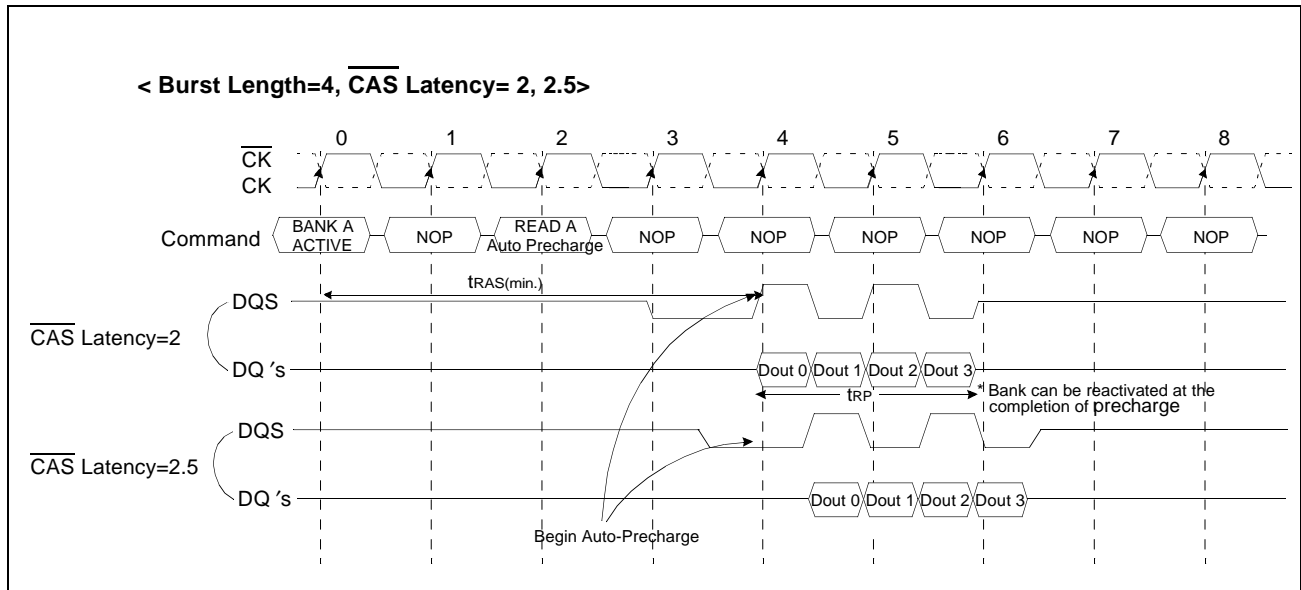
< Burst Length=4, $\overline{CAS}$ Latency= 2, 2.5>

0 1 2 3 4 5 6 7 8

$\overline{CK}$
CK

Command BANK A ACTIVE NOP READ A Auto Precharge NOP NOP NOP NOP NOP NOP

DQS
$t_{RAS(min.)}$
$\overline{CAS}$ Latency=2
DQ ′s
Dout 0 Dout 1 Dout 2 Dout 3
$t_{RP}$
* Bank can be reactivated at the completion of precharge

DQS
$\overline{CAS}$ Latency=2.5
DQ ′s
Dout 0 Dout 1 Dout 2 Dout 3

Begin Auto-Precharge